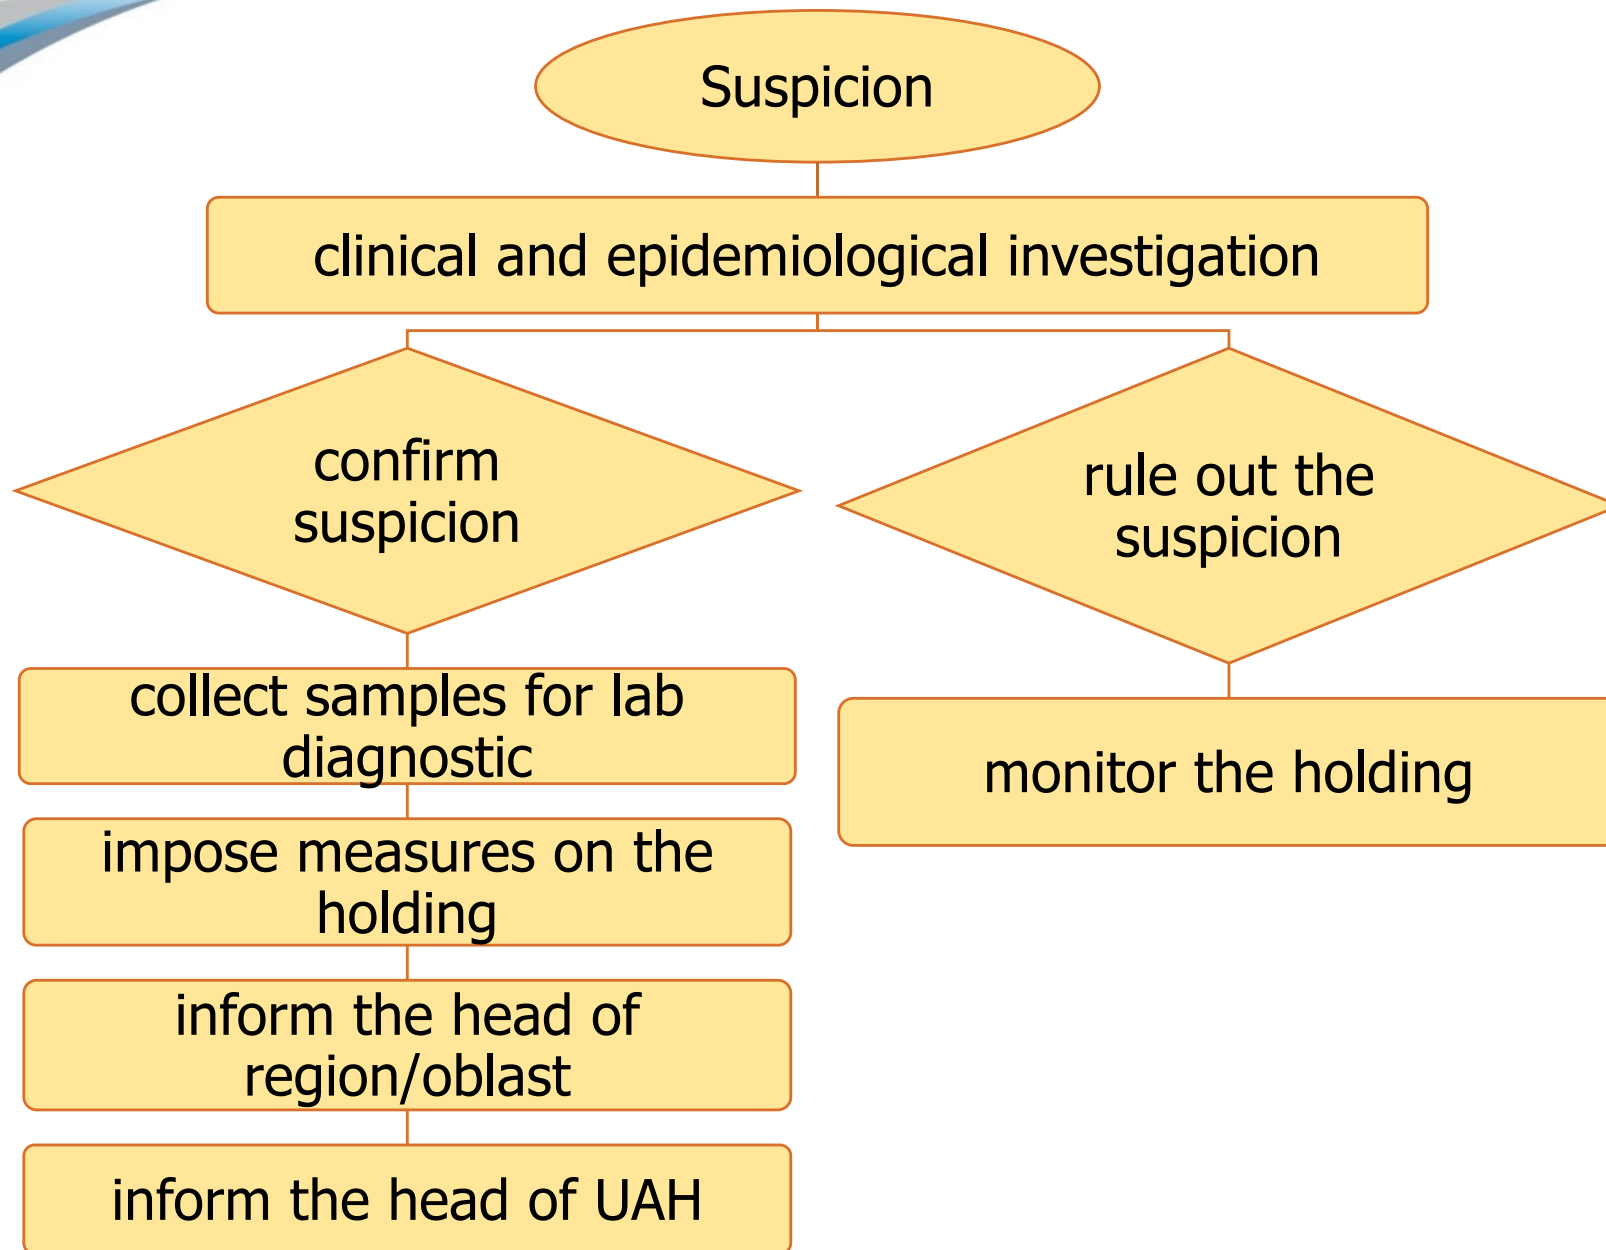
Suspicion

clinical and epidemiological investigation

confirm suspicion

rule out the suspicion

collect samples for lab diagnostic

impose measures on the holding

inform the head of region/oblast

inform the head of UAH

monitor the holding